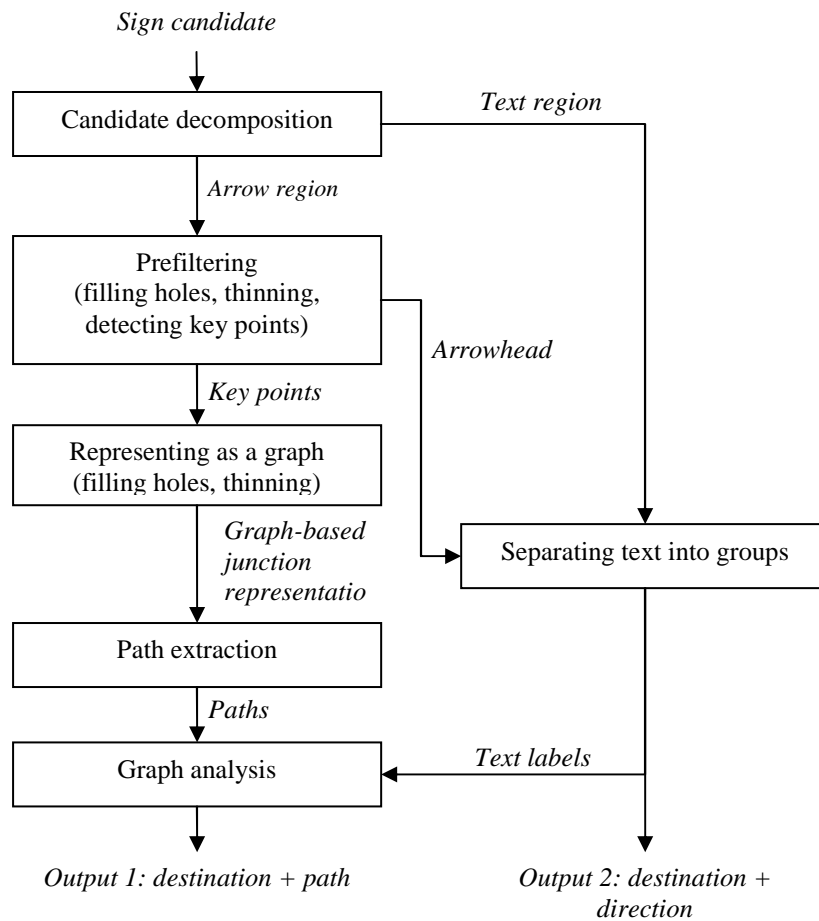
Sign candidate

Candidate decomposition

Text region

Arrow region

Prefiltering (filling holes, thinning, detecting key points)

Arrowhead

Key points

Representing as a graph (filling holes, thinning)

Graph-based junction representatio

Separating text into groups

Path extraction

Paths

Graph analysis

Text labels

Output 1: destination + path

Output 2: destination + direction